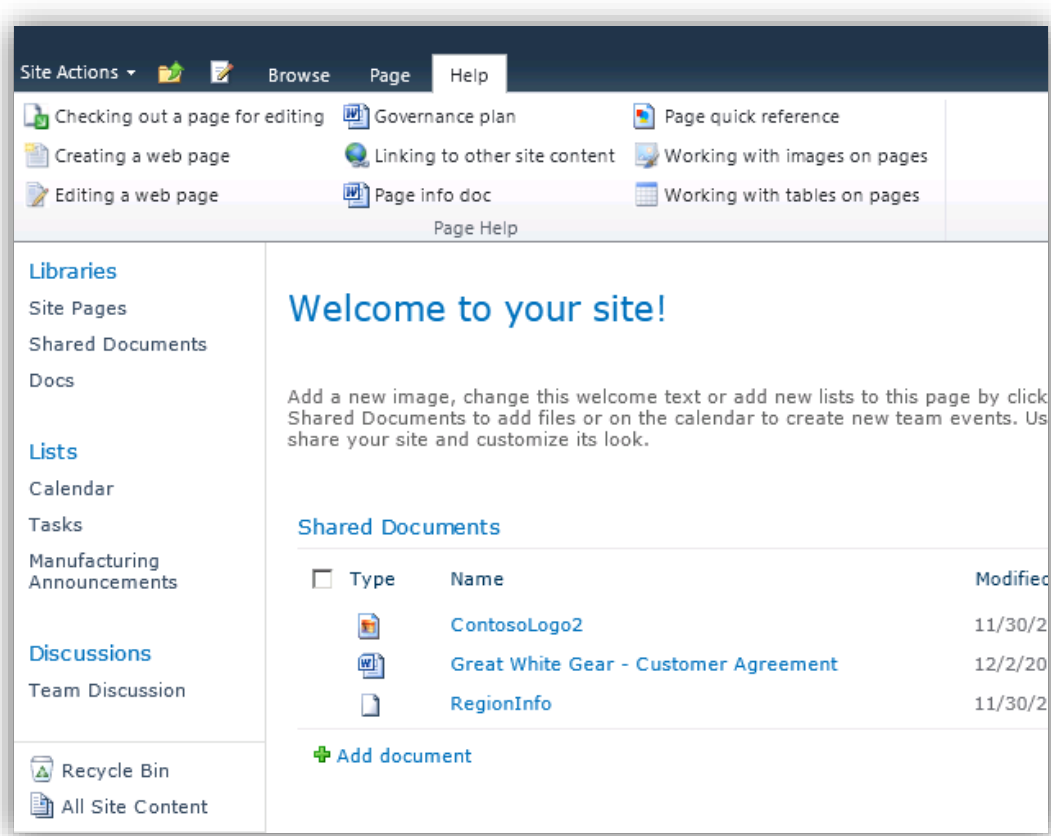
Site Actions Browse Page Help

Checking out a page for editing
Creating a web page
Editing a web page
Governance plan
Linking to other site content
Page info doc
Page quick reference
Working with images on pages
Working with tables on pages
Page Help

Libraries
Site Pages
Shared Documents
Docs

Lists
Calendar
Tasks
Manufacturing Announcements

Discussions
Team Discussion

Recycle Bin
All Site Content

Welcome to your site!

Add a new image, change this welcome text or add new lists to this page by click Shared Documents to add files or on the calendar to create new team events. Us share your site and customize its look.

Shared Documents

| Type | Name | Modified |
|---|---|---|
| | ContosoLogo2 | 11/30/2 |
| | Great White Gear - Customer Agreement | 12/2/20 |
| | RegionInfo | 11/30/2 |

Add document